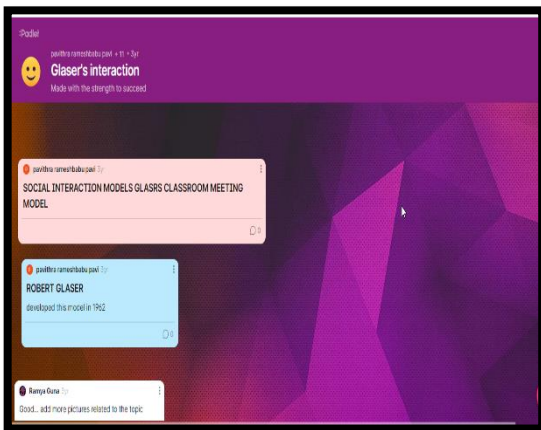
Padlet

pavithra rameshbabu pavi • 11 • 3yr

Glaser's interaction

Made with the strength to succeed

pavithra rameshbabu pavi 3y

SOCIAL INTERACTION MODELS GLASRS CLASSROOM MEETING MODEL

0

pavithra rameshbabu pavi 3y

ROBERT GLASER

developed this model in 1962

0

Ramya Guna 3y

Good... add more pictures related to the topic